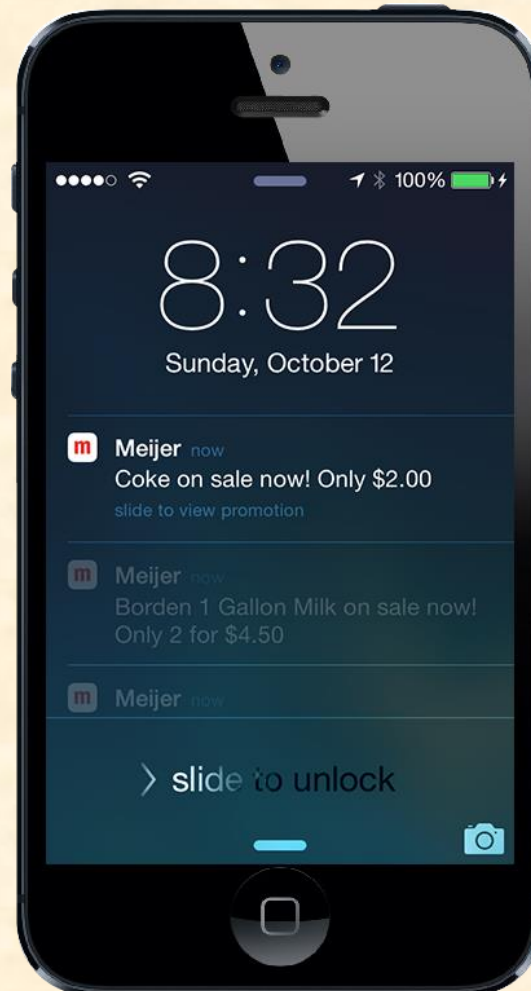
●●●●○ 100%

8:32

Sunday, October 12

m Meijer now
Coke on sale now! Only $2.00
slide to view promotion

m Meijer now
Borden 1 Gallon Milk on sale now! Only 2 for $4.50

m Meijer now

> slide to unlock